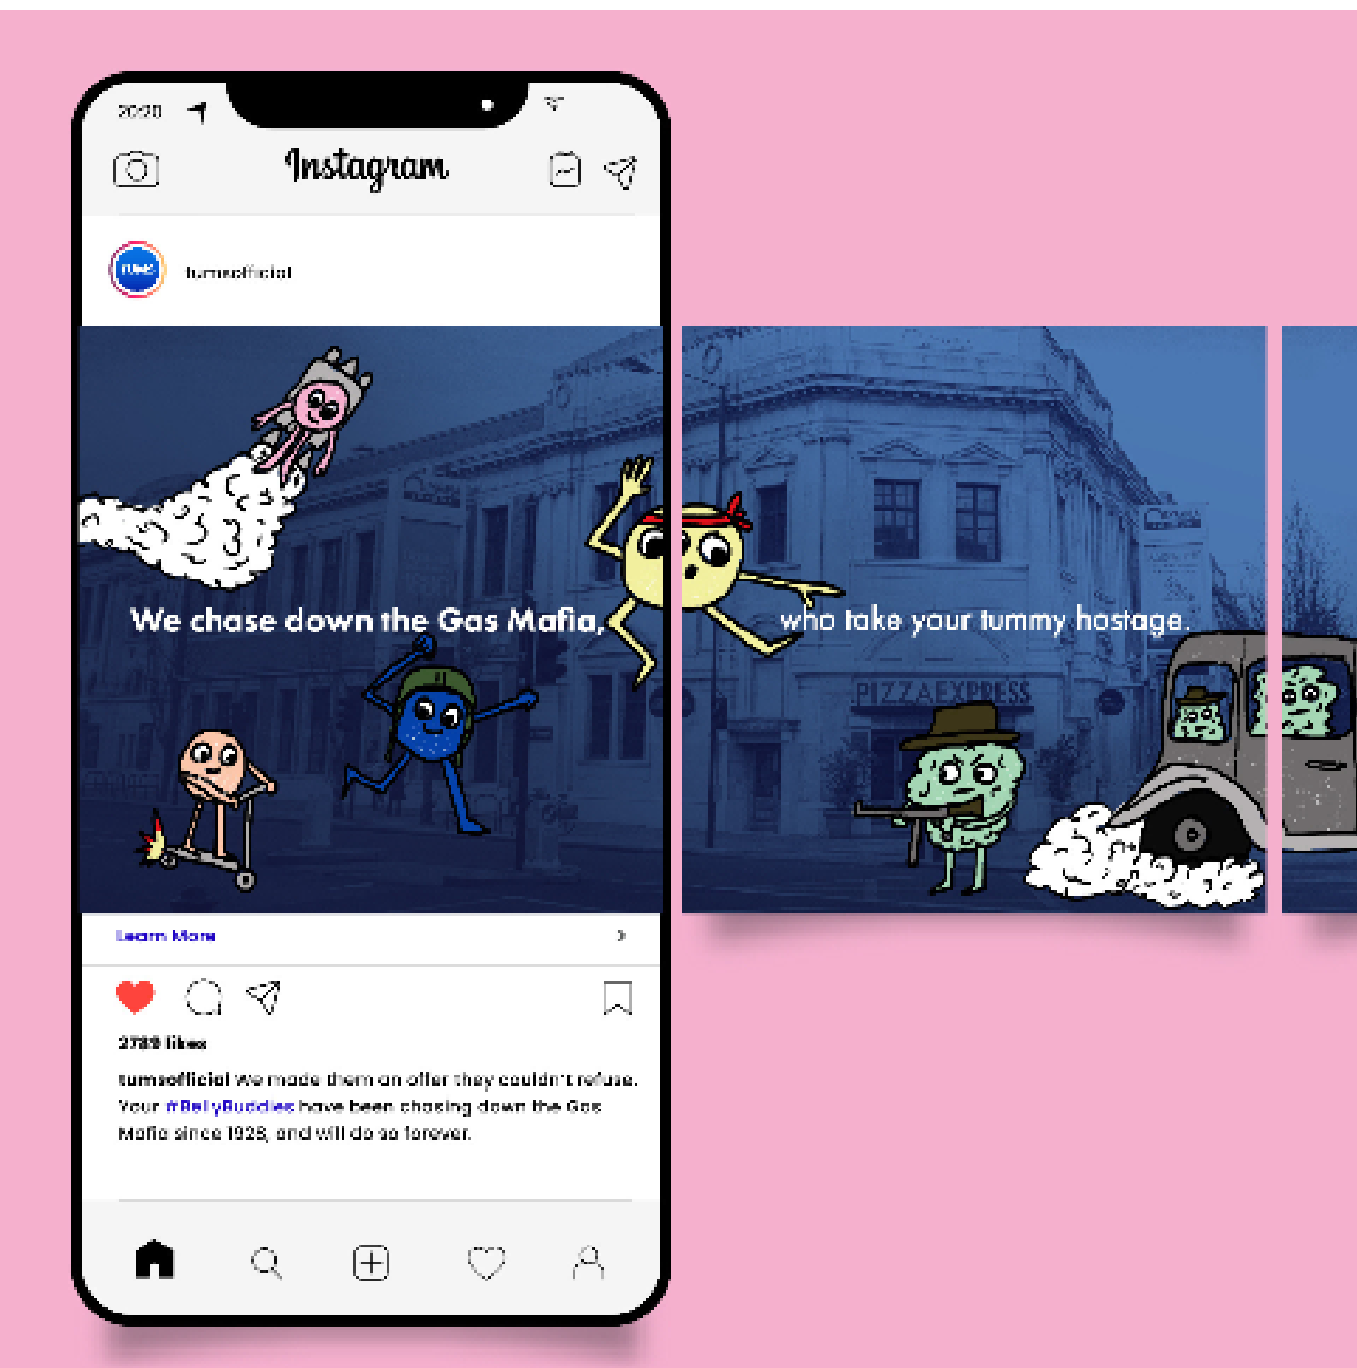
20:20

Instagram

tumsofficial

We chase down the Gas Mafia,

who take your tummy hostage.

PIZZA EXPRESS

Learn More

2720 likes

tumsofficial We made them an offer they couldn't refuse. Your #BellyBuddies have been chasing down the Gas Mafia since 1928, and will do so forever.